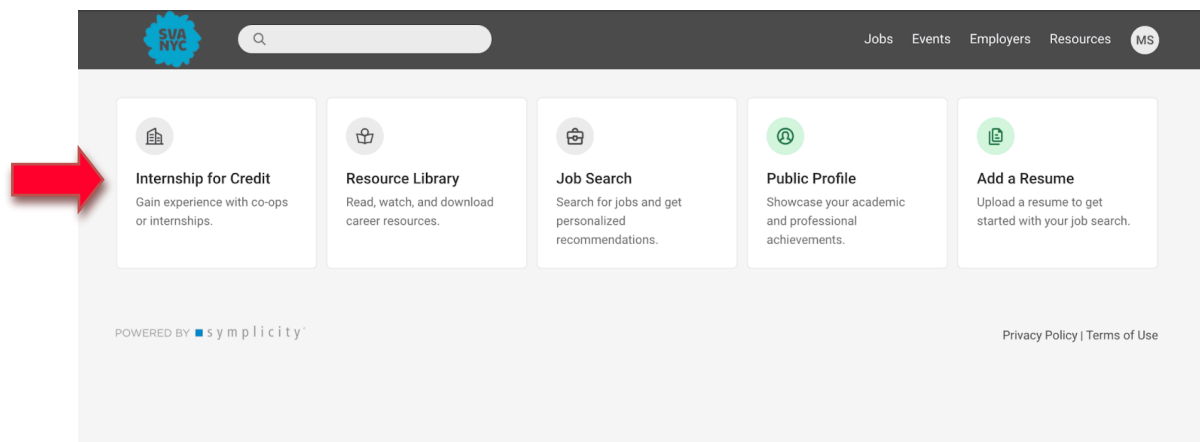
SVA NYC

Jobs Events Employers Resources MS

Internship for Credit
Gain experience with co-ops or internships.

Resource Library
Read, watch, and download career resources.

Job Search
Search for jobs and get personalized recommendations.

Public Profile
Showcase your academic and professional achievements.

Add a Resume
Upload a resume to get started with your job search.

POWERED BY symplicity

Privacy Policy | Terms of Use